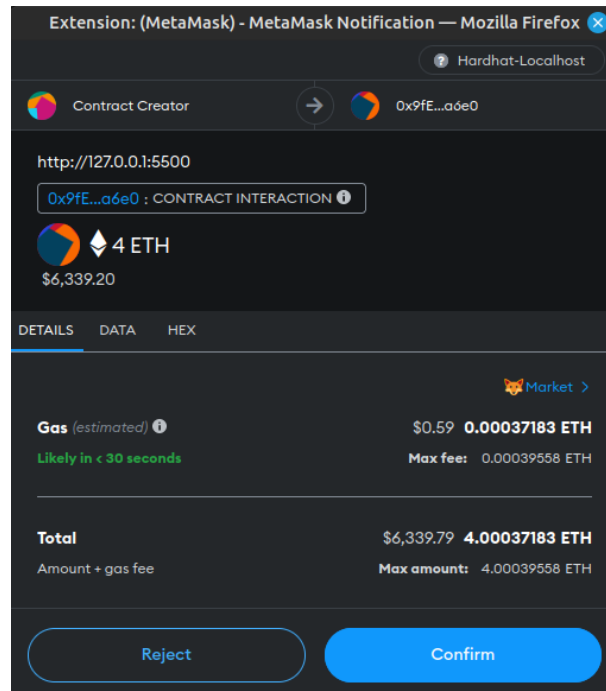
Extension: (MetaMask) - MetaMask Notification — Mozilla Firefox

Hardhat-Localhost

Contract Creator

0x9fE...a6e0

http://127.0.0.1:5500

0x9fE...a6e0 : CONTRACT INTERACTION

4 ETH

$6,339.20

DETAILS DATA HEX

Market >

Gas (estimated) $0.59 0.00037183 ETH

Likely in < 30 seconds Max fee: 0.00039558 ETH

Total $6,339.79 4.00037183 ETH

Amount + gas fee Max amount: 4.00039558 ETH

Reject

Confirm